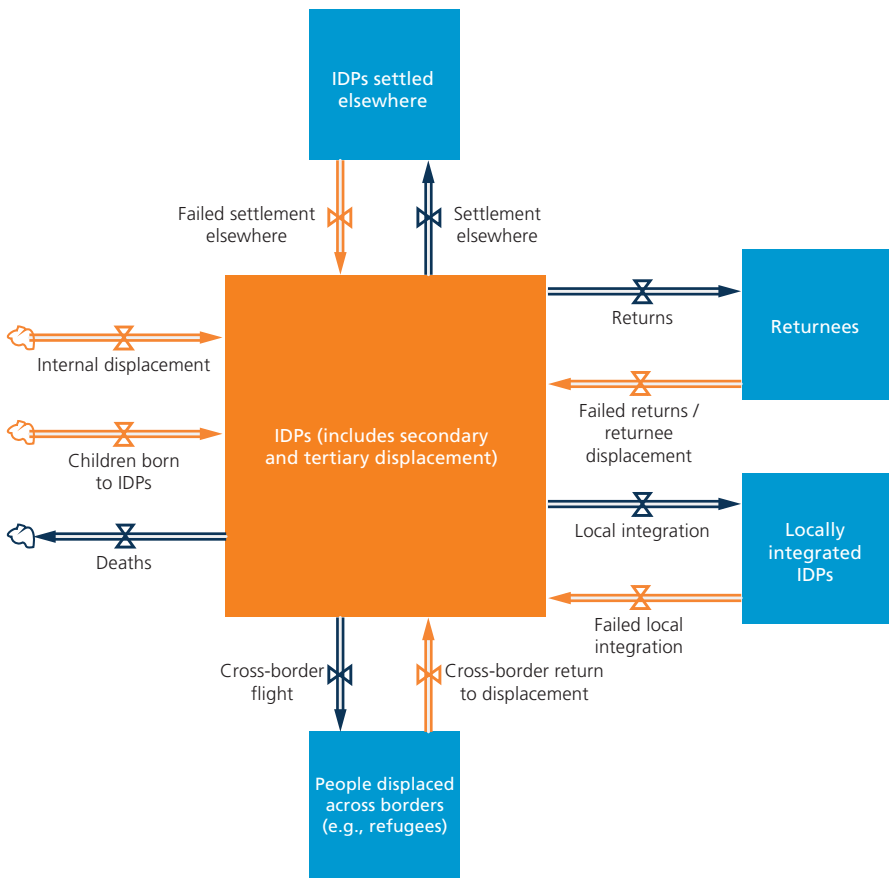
IDPs settled elsewhere

Failed settlement elsewhere

Settlement elsewhere

Internal displacement

Children born to IDPs

Deaths

IDPs (includes secondary and tertiary displacement)

Returns

Returnees

Failed returns / returnee displacement

Local integration

Locally integrated IDPs

Failed local integration

Cross-border flight

Cross-border return to displacement

People displaced across borders (e.g., refugees)